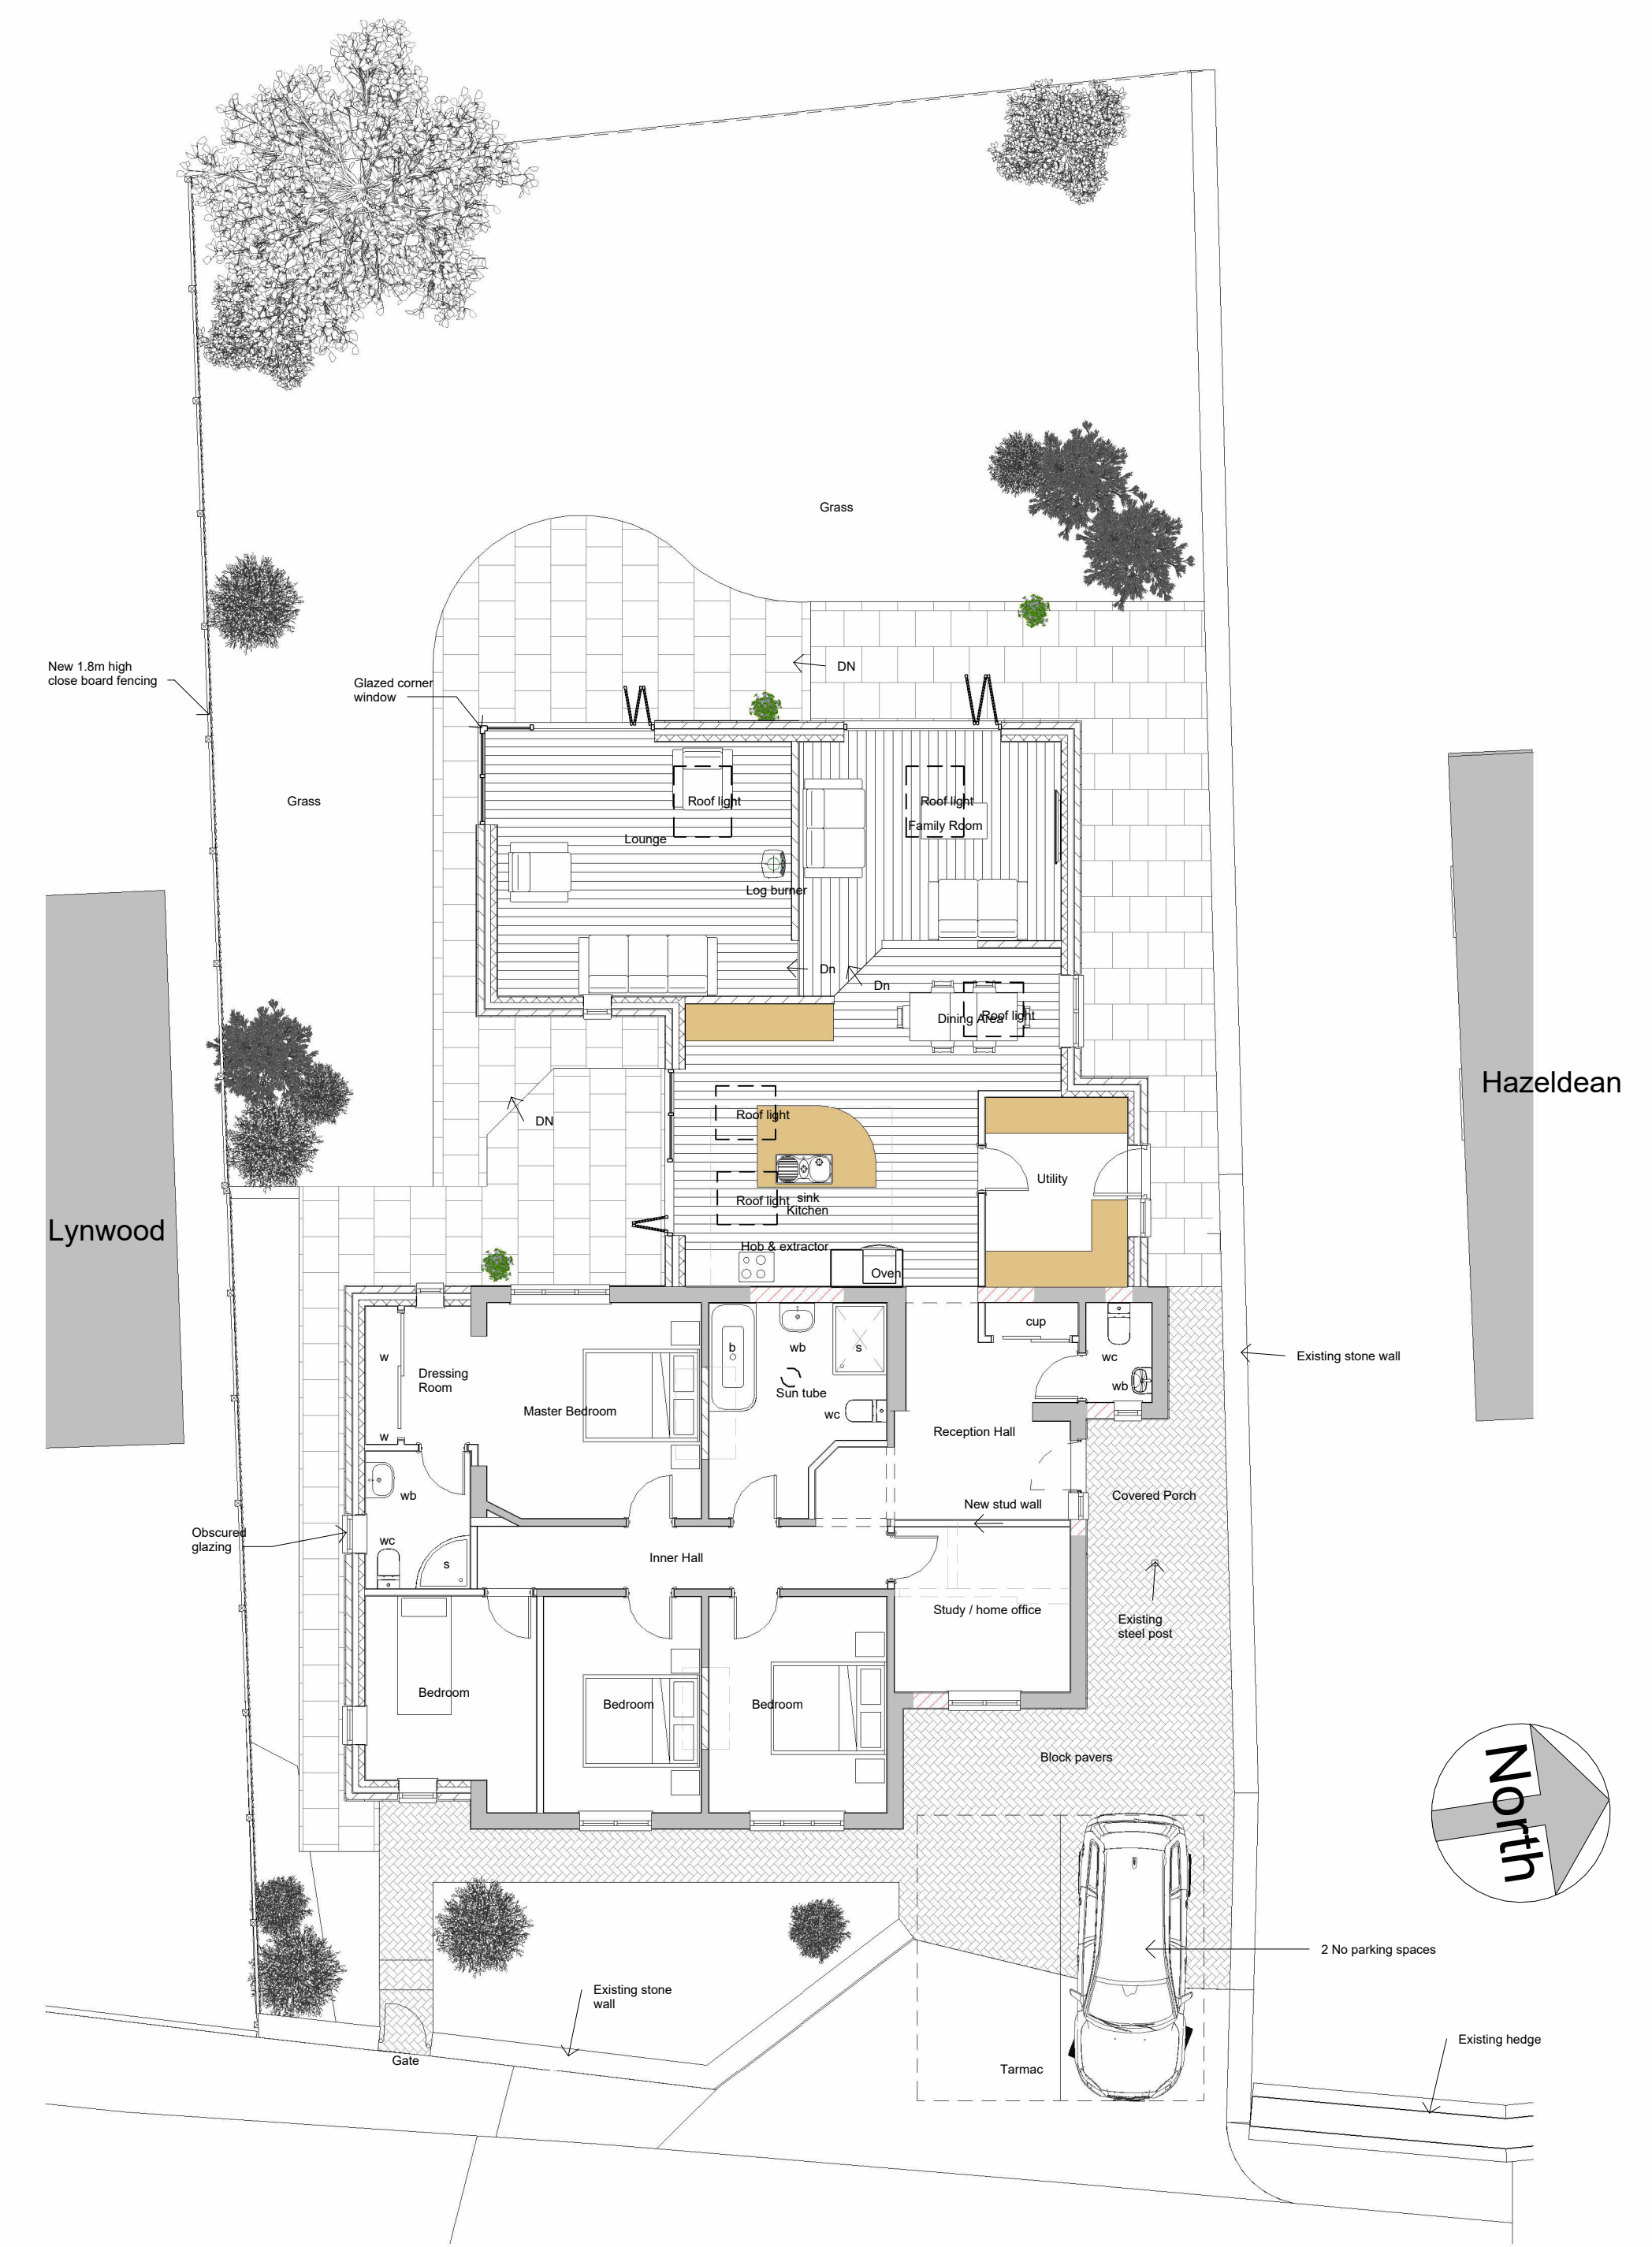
Grass

DN

New 1.8m high close board fencing

Glazed corner window

Grass

Roof light

Roof light

Family Room

Lounge

Log burner

Dn

Dn

Dining Area

Roof light

Hazeldean

DN

Roof light

Utility

Lynwood

Roof light

sink

Kitchen

Hob & extractor

Oven

cup

w

Dressing Room

b

wb

s

wc

Sun tube

wb

Existing stone wall

Master Bedroom

wc

w

Reception Hall

wb

New stud wall

Covered Porch

Obscured glazing

wc

s

Inner Hall

Study / home office

Existing steel post

Bedroom

Bedroom

Bedroom

Block pavers

North

2 No parking spaces

Existing stone wall

Existing hedge

Gate

Tarmac